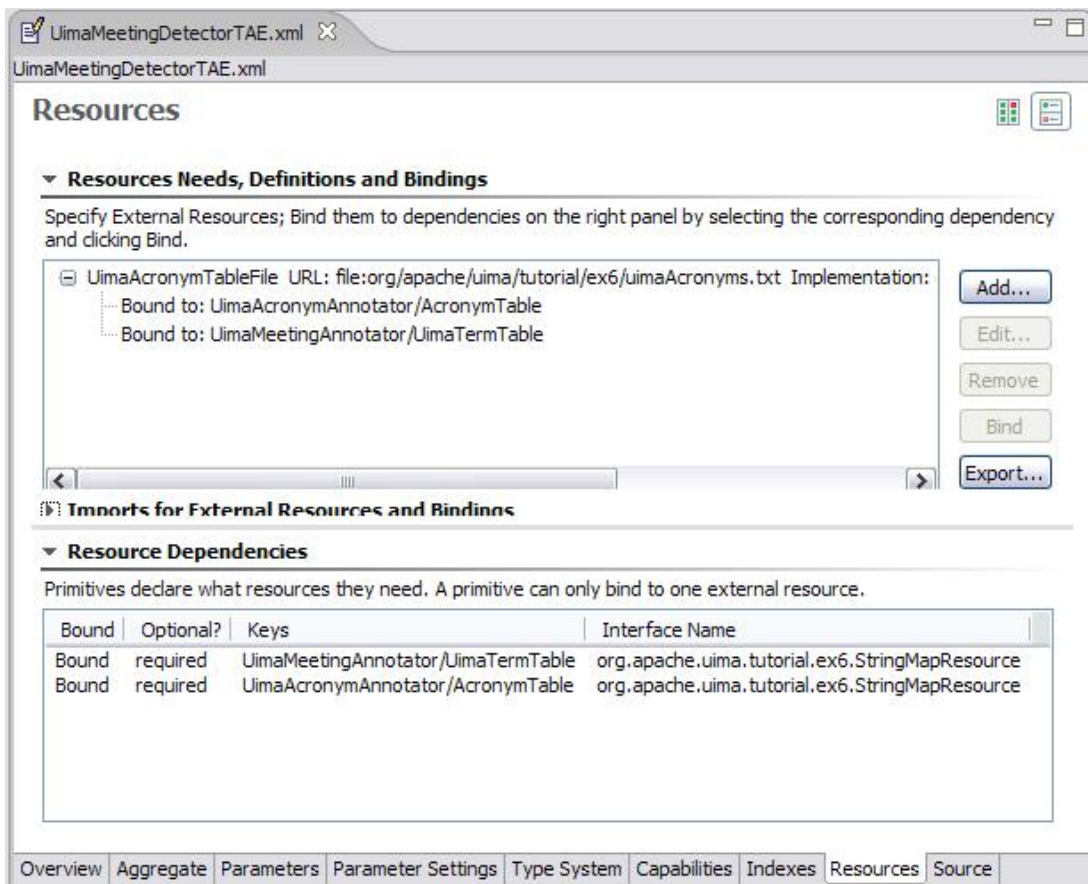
UimaMeetingDetectorTAE.xml

UimaMeetingDetectorTAE.xml

Resources

Resources Needs, Definitions and Bindings

Specify External Resources; Bind them to dependencies on the right panel by selecting the corresponding dependency and clicking Bind.

UimaAcronymTableFile URL: file:org/apache/uima/tutorial/ex6/uimaAcronyms.txt Implementation:
Bound to: UimaAcronymAnnotator/AcronymTable
Bound to: UimaMeetingAnnotator/UimaTermTable

Add...
Edit...
Remove
Bind
Export...

Imports for External Resources and Bindings

Resource Dependencies

Primitives declare what resources they need. A primitive can only bind to one external resource.

| Bound | Optional? | Keys | Interface Name |
|---|---|---|---|
| Bound | required | UimaMeetingAnnotator/UimaTermTable | org.apache.uima.tutorial.ex6.StringMapResource |
| Bound | required | UimaAcronymAnnotator/AcronymTable | org.apache.uima.tutorial.ex6.StringMapResource |

Overview | Aggregate | Parameters | Parameter Settings | Type System | Capabilities | Indexes | Resources | Source